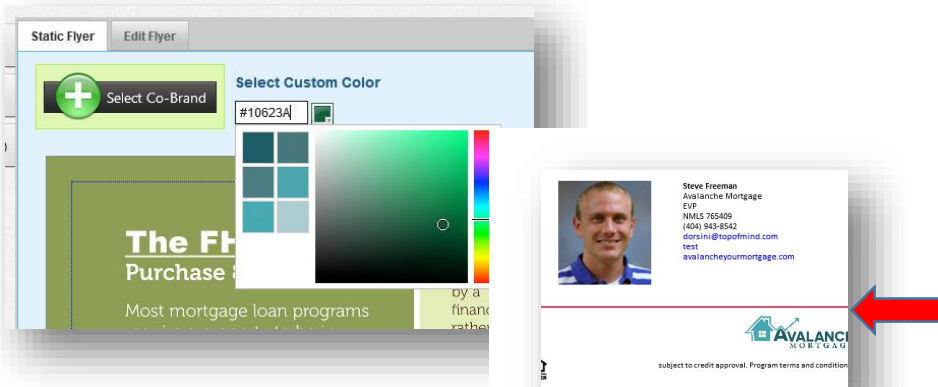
Static Flyer
Edit Flyer

Select Co-Brand

Select Custom Color

#10623A

The FH

Purchase

Most mortgage loan programs

by a

financ

rather

Steve Freeman
Avalanche Mortgage
EVP
NMLS 765409
(404) 943-8542
dorsini@topofmind.com
test
avalancheyourmortgage.com

AVALANC

MORTGAGE

subject to credit approval. Program terms and condition